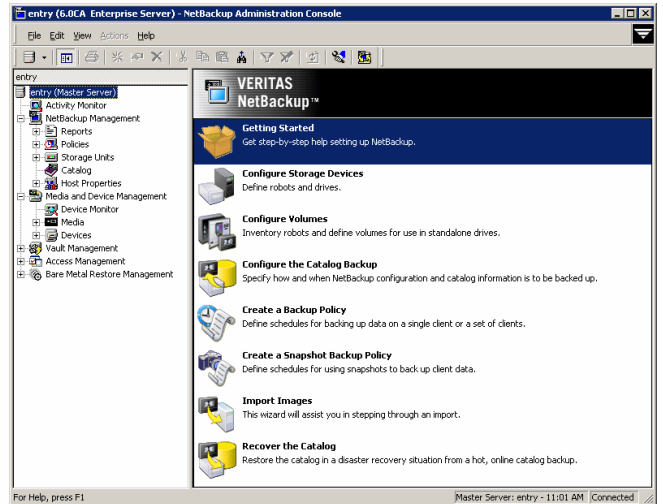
entry (6.0CA Enterprise Server) - NetBackup Administration Console

File Edit View Actions Help

entry

entry (Master Server)
Activity Monitor
NetBackup Management
Reports
Policies
Storage Units
Catalog
Host Properties
Media and Device Management
Device Monitor
Media
Devices
Vault Management
Access Management
Bare Metal Restore Management

VERITAS NetBackup™

Getting Started
Get step-by-step help setting up NetBackup.

Configure Storage Devices
Define robots and drives.

Configure Volumes
Inventory robots and define volumes for use in standalone drives.

Configure the Catalog Backup
Specify how and when NetBackup configuration and catalog information is to be backed up.

Create a Backup Policy
Define schedules for backing up data on a single client or a set of clients.

Create a Snapshot Backup Policy
Define schedules for using snapshots to back up client data.

Import Images
This wizard will assist you in stepping through an import.

Recover the Catalog
Restore the catalog in a disaster recovery situation from a hot, online catalog backup.

For Help, press F1

Master Server: entry - 11:01 AM Connected